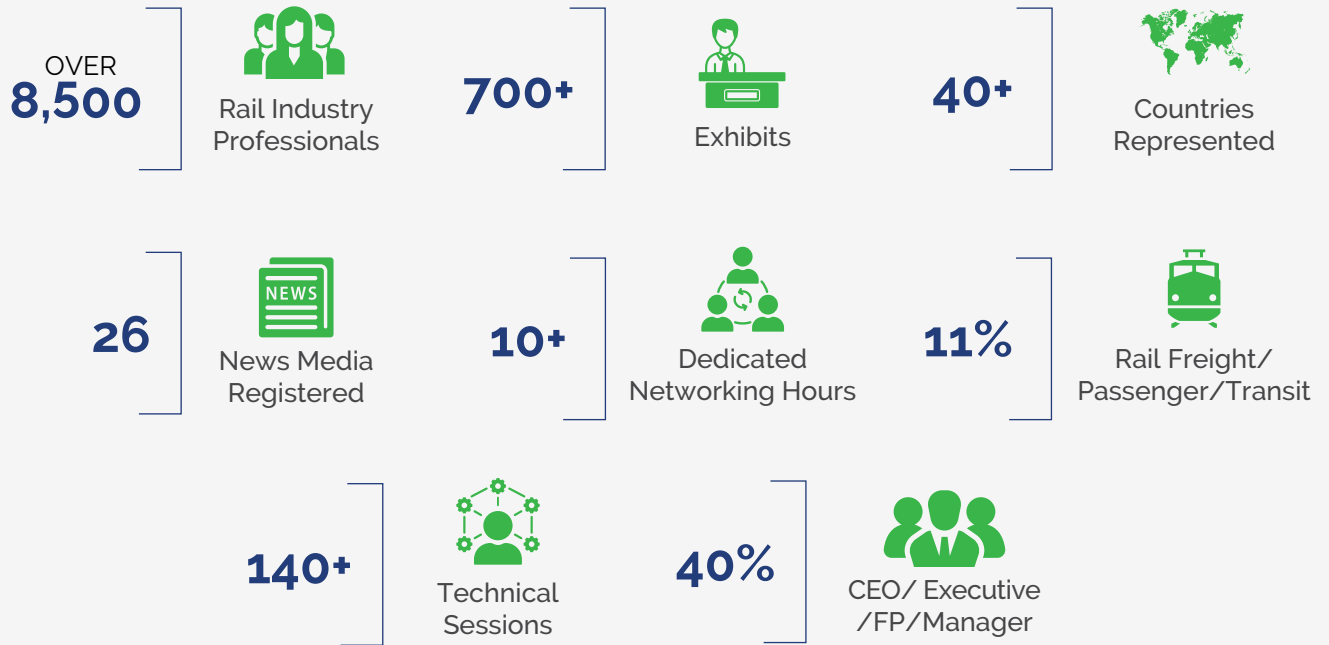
OVER
8,500

Rail Industry Professionals

700+

Exhibits

40+

Countries Represented

26

NEWS

News Media Registered

10+

Dedicated Networking Hours

11%

Rail Freight/ Passenger/Transit

140+

Technical Sessions

40%

CEO/ Executive /FP/Manager